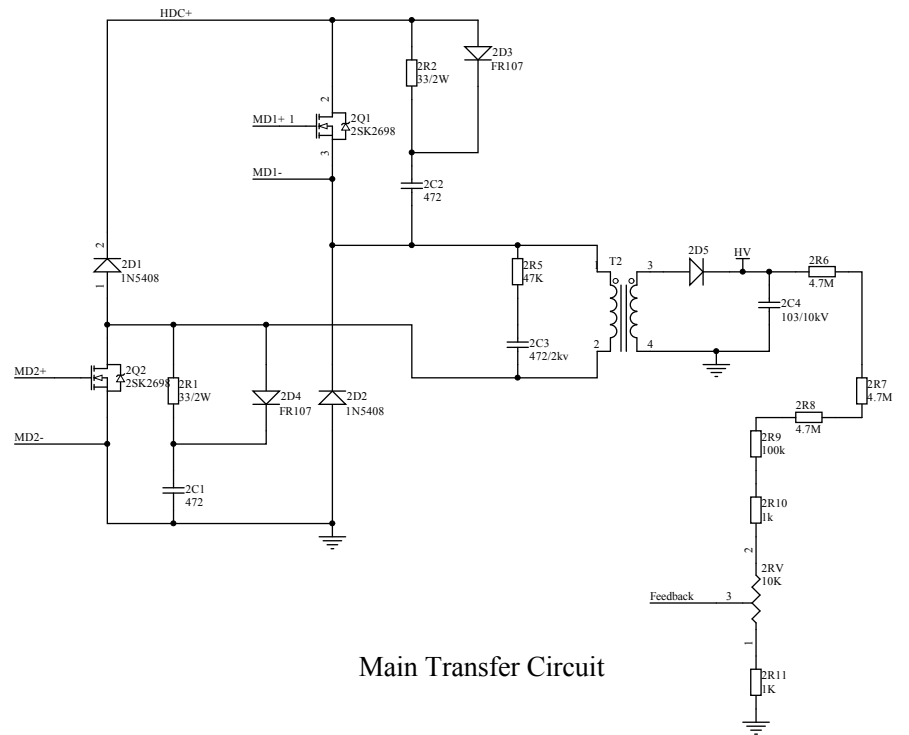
HDC+

2R2
33/2W

2D3
FR107

2
MD1+ 1
2Q1
2SK2698
3

MD1-

2C2
472

2
2D1
1N5408
1

2R5
47K

2C3
472/2kv

T2
1
2
3
4

2D5
HV

2R6
4.7M

2C4
103/10kV

MD2+
2Q2
2SK2698

MD2-

2R1
33/2W

2D4
FR107

2D2
1N5408

2C1
472

2R7
4.7M

2R8
4.7M

2R9
100k

2R10
1k

2
2RV
10K

Feedback
3

1

Main Transfer Circuit

2R11
1K